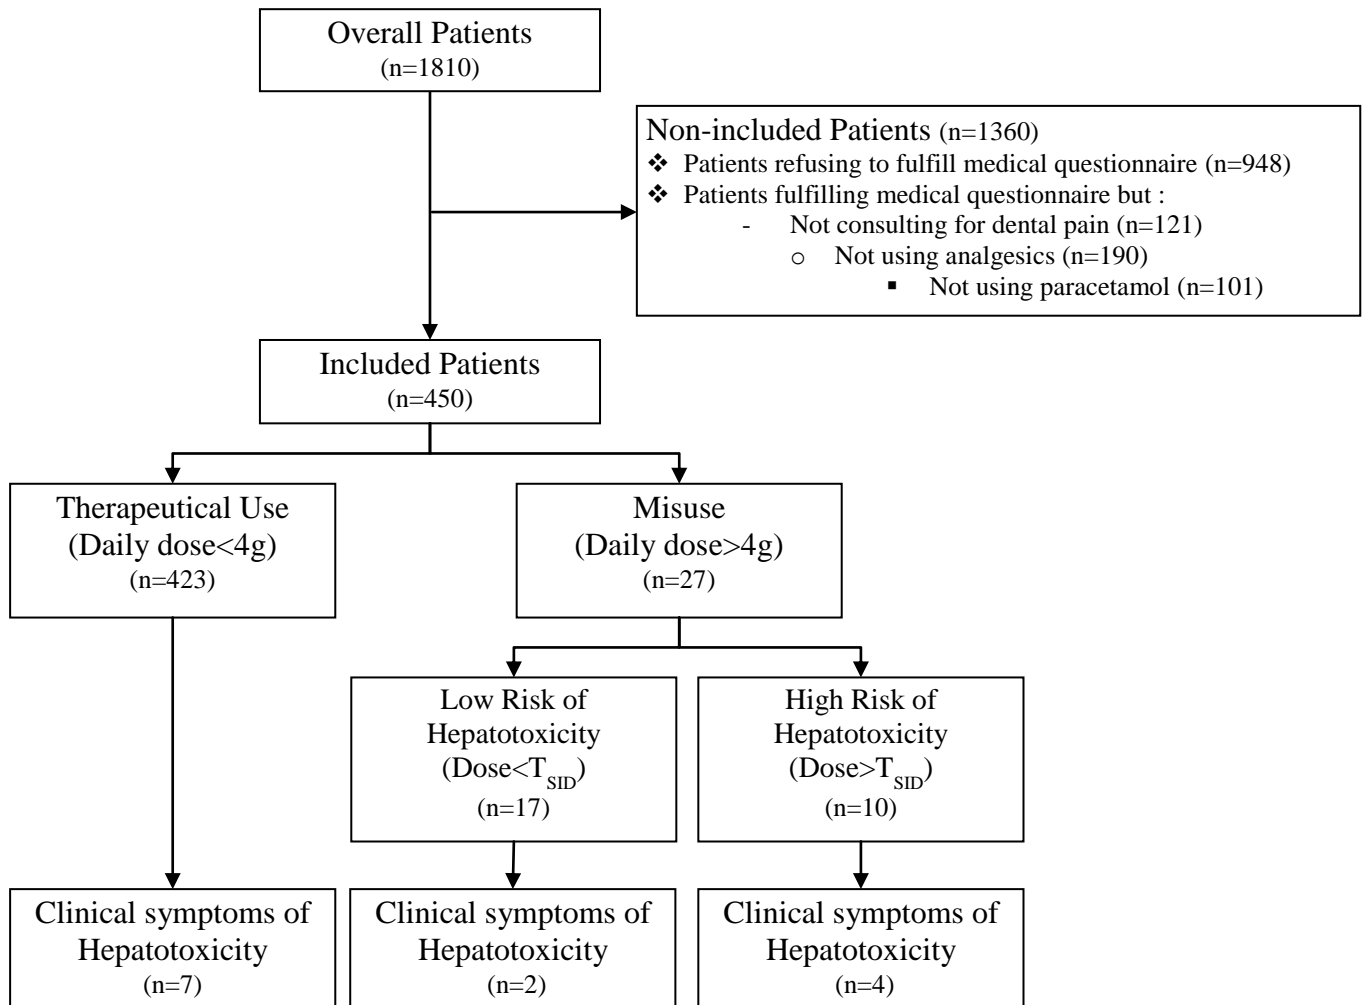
Overall Patients
(n=1810)

Non-included Patients (n=1360)
❖ Patients refusing to fulfill medical questionnaire (n=948)
❖ Patients fulfilling medical questionnaire but :
- Not consulting for dental pain (n=121)
o Not using analgesics (n=190)
▪ Not using paracetamol (n=101)

Included Patients
(n=450)

Therapeutical Use
(Daily dose<4g)
(n=423)

Misuse
(Daily dose>4g)
(n=27)

Low Risk of Hepatotoxicity
(Dose<$T_{SID}$)
(n=17)

High Risk of Hepatotoxicity
(Dose>$T_{SID}$)
(n=10)

Clinical symptoms of Hepatotoxicity
(n=7)

Clinical symptoms of Hepatotoxicity
(n=2)

Clinical symptoms of Hepatotoxicity
(n=4)